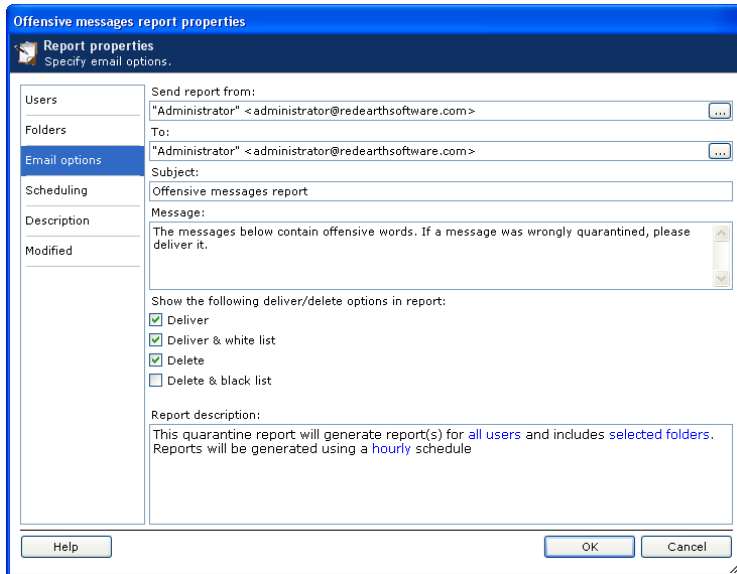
Offensive messages report properties

Report properties
Specify email options.

Users
Folders
Email options
Scheduling
Description
Modified

Send report from:
"Administrator" <administrator@redearthsoftware.com>
...
To:
"Administrator" <administrator@redearthsoftware.com>
...
Subject:
Offensive messages report
Message:
The messages below contain offensive words. If a message was wrongly quarantined, please deliver it.

Show the following deliver/delete options in report:
Deliver
Deliver & white list
Delete
Delete & black list

Report description:
This quarantine report will generate report(s) for all users and includes selected folders. Reports will be generated using a hourly schedule

Help
OK
Cancel